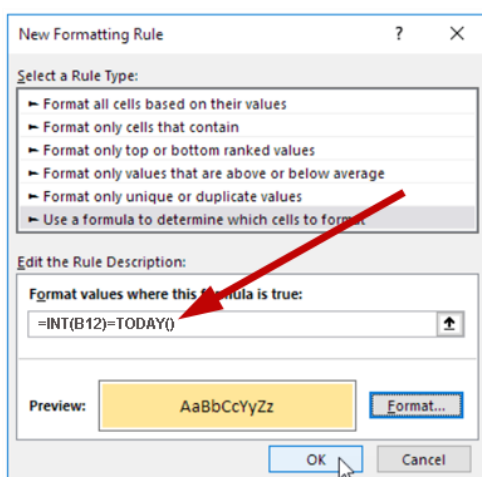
New Formatting Rule ? ×

Select a Rule Type:

► Format all cells based on their values
► Format only cells that contain
► Format only top or bottom ranked values
► Format only values that are above or below average
► Format only unique or duplicate values
► Use a formula to determine which cells to format

Edit the Rule Description:

Format values where this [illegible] is true:

=INT(B12)=TODAY()

Preview: AaBbCcYyZz Format...

OK Cancel